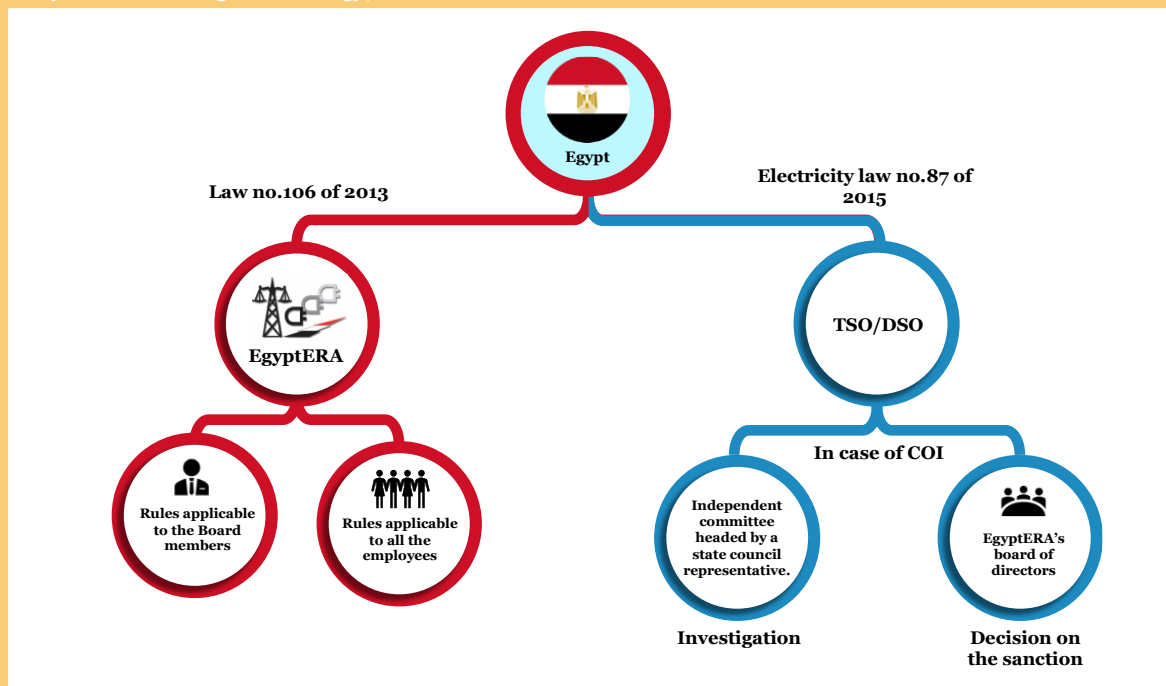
Egypt

Law no.106 of 2013

Electricity law no.87 of 2015

EgyptERA

TSO/DSO

Rules applicable to the Board members

Rules applicable to all the employees

In case of COI

Independent committee headed by a state council representative.

EgyptERA's board of directors

Investigation

Decision on the sanction